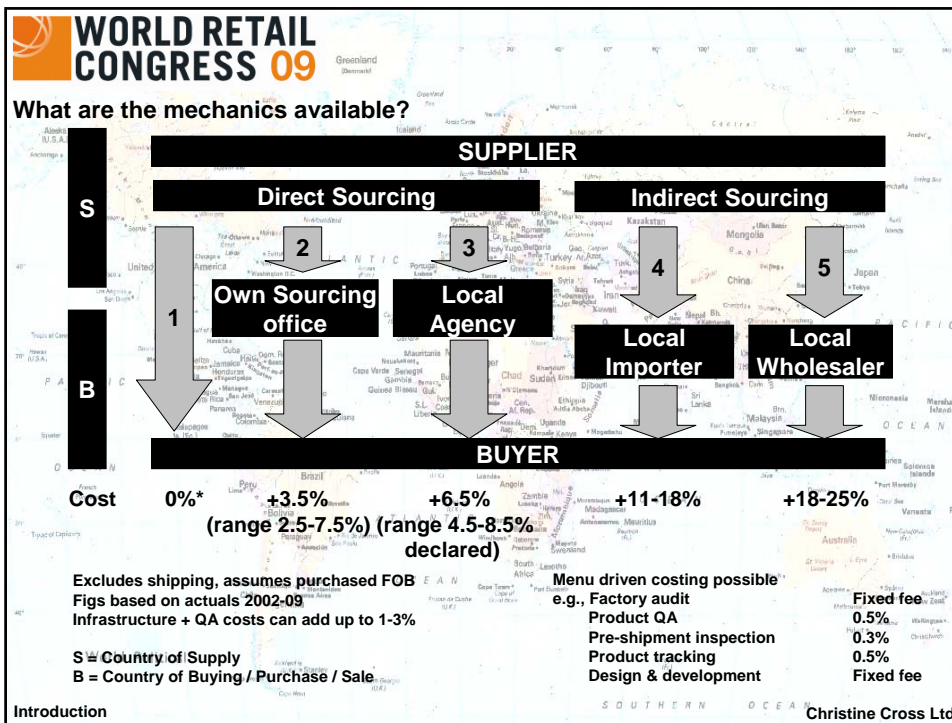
WORLD RETAIL CONGRESS 09

What are the mechanics available?

S

B

SUPPLIER

Direct Sourcing

Indirect Sourcing

1

2

3

4

5

Own Sourcing office

Local Agency

Local Importer

Local Wholesaler

BUYER

Cost 0%* +3.5% (range 2.5-7.5%) +6.5% (range 4.5-8.5% declared) +11-18% +18-25%

Excludes shipping, assumes purchased FOB
Figs based on actuals 2002-09
Infrastructure + QA costs can add up to 1-3%

S = Country of Supply
B = Country of Buying / Purchase / Sale

Menu driven costing possible
e.g., Factory audit Fixed fee
Product QA 0.5%
Pre-shipment inspection 0.3%
Product tracking 0.5%
Design & development Fixed fee

Introduction

Christine Cross Ltd